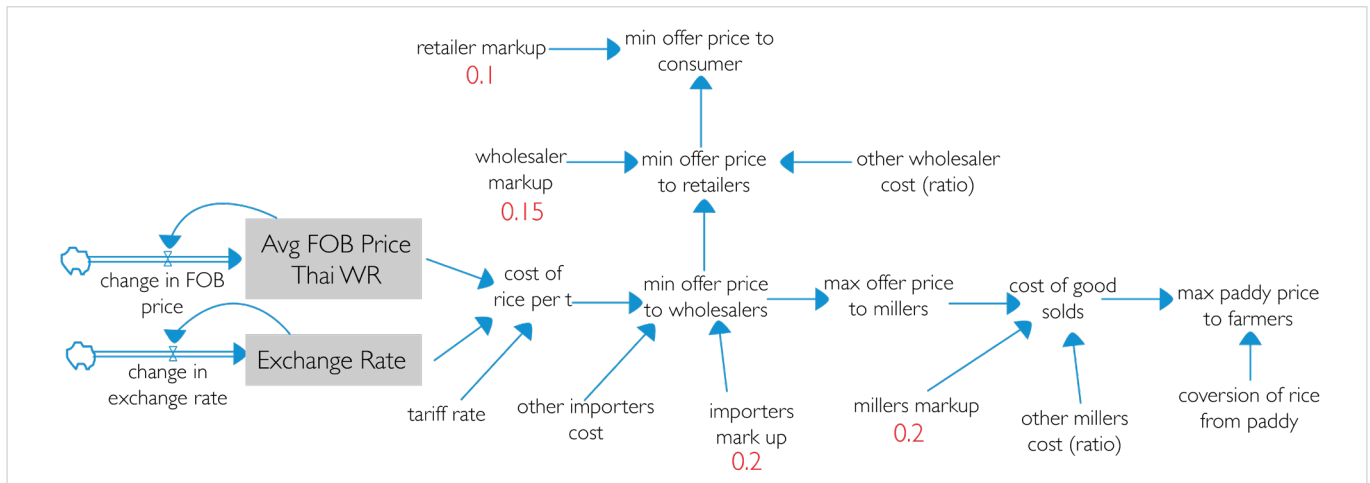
retailer markup
0.1
min offer price to consumer

wholesaler markup
0.15
min offer price to retailers
other wholesaler cost (ratio)

Avg FOB Price Thai WR
change in FOB price

Exchange Rate
change in exchange rate

cost of rice per t
min offer price to wholesalers
max offer price to millers
cost of good solds
max paddy price to farmers

tariff rate
other importers cost
importers mark up
0.2
millers markup
0.2
other millers cost (ratio)
coversion of rice from paddy